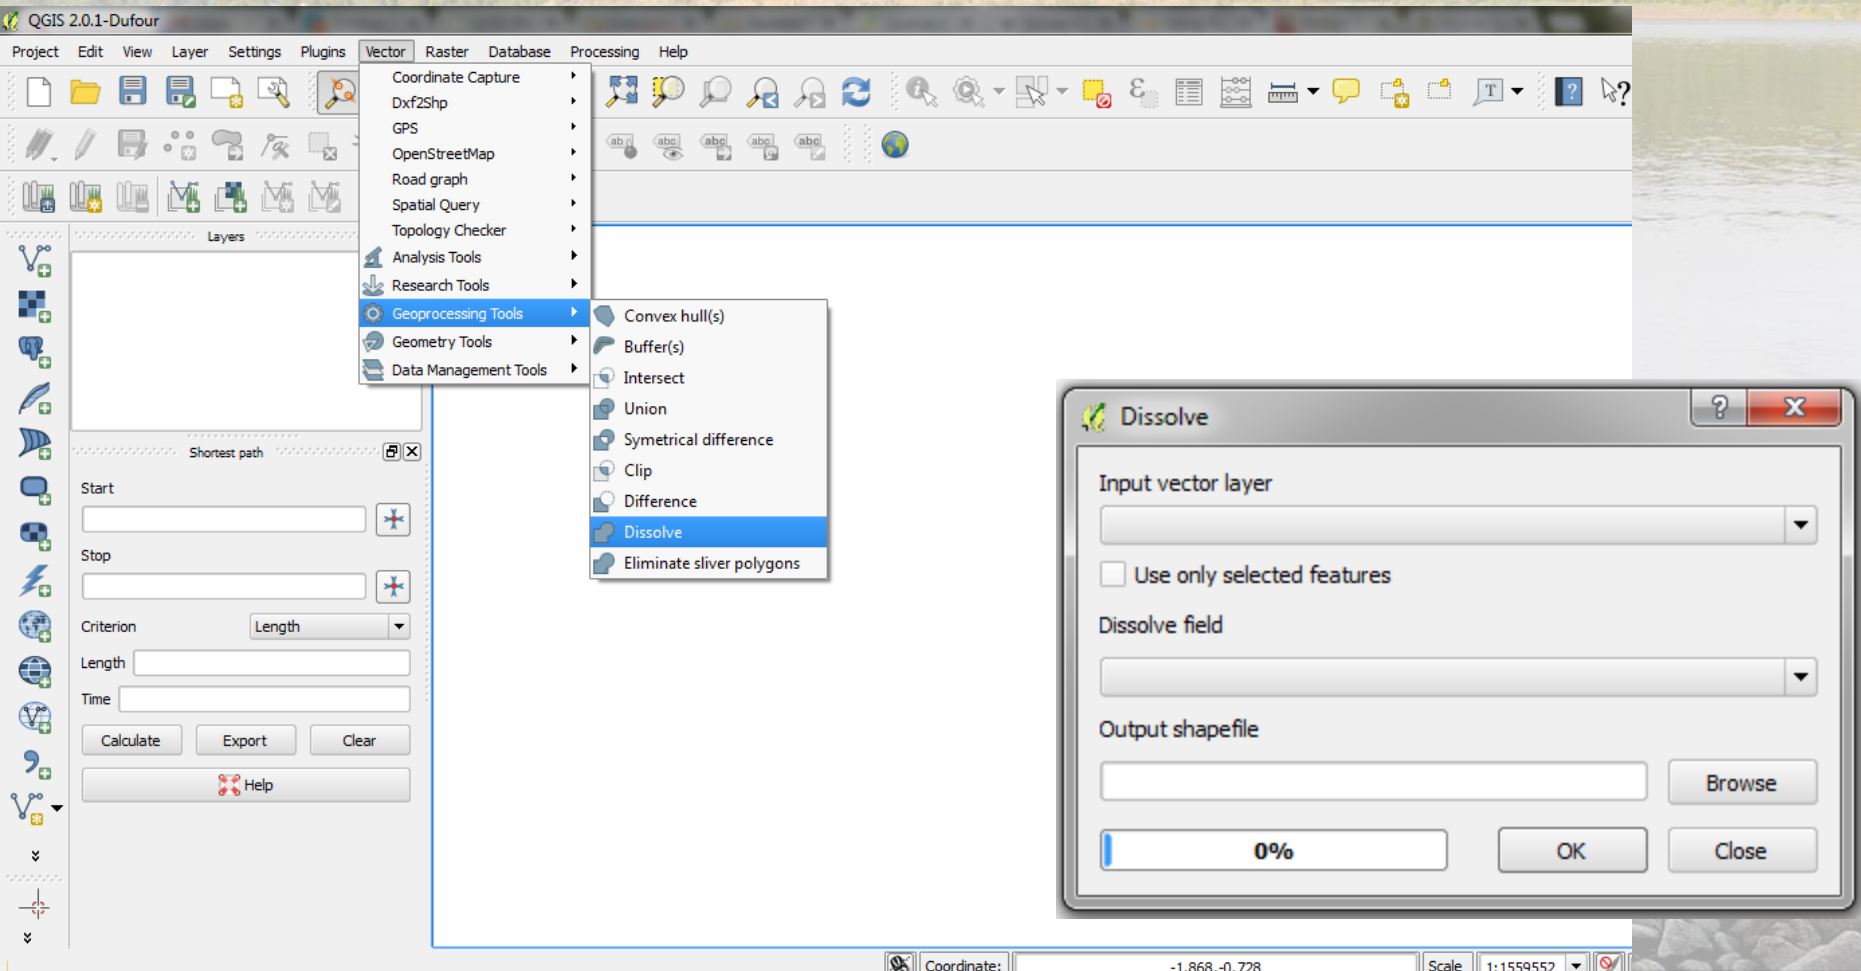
QGIS 2.0.1-Dufour

Project Edit View Layer Settings Plugins Vector Raster Database Processing Help

Coordinate Capture
Dxf2Shp
GPS
OpenStreetMap
Road graph
Spatial Query
Topology Checker
Analysis Tools
Research Tools
Geoprocessing Tools
Geometry Tools
Data Management Tools

Convex hull(s)
Buffer(s)
Intersect
Union
Symetrical difference
Clip
Difference
Dissolve
Eliminate sliver polygons

Layers

Shortest path

Start

Stop

Criterion Length

Length

Time

Calculate Export Clear

Help

Dissolve

Input vector layer

Use only selected features

Dissolve field

Output shapefile

Browse

0%

OK

Close

Coordinate: -1.868,-0.728 Scale 1:1559552